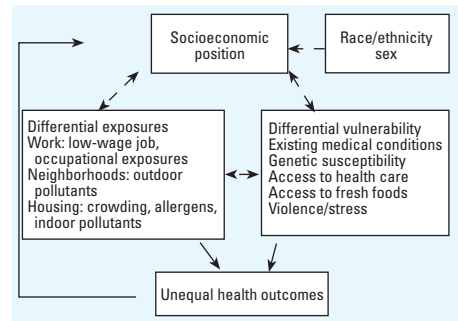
Socioeconomic position

Race/ethnicity sex

Differential exposures
Work: low-wage job, occupational exposures
Neighborhoods: outdoor pollutants
Housing: crowding, allergens, indoor pollutants

Differential vulnerability
Existing medical conditions
Genetic susceptibility
Access to health care
Access to fresh foods
Violence/stress

Unequal health outcomes